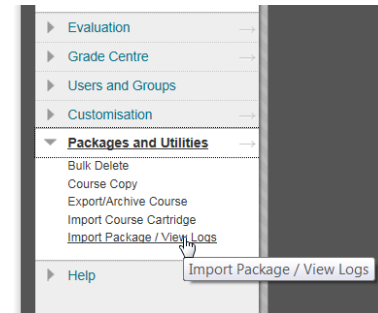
Evaluation
Grade Centre
Users and Groups
Customisation
Packages and Utilities
Bulk Delete
Course Copy
Export/Archive Course
Import Course Cartridge
Import Package / View Logs
Import Package / View Logs
Help